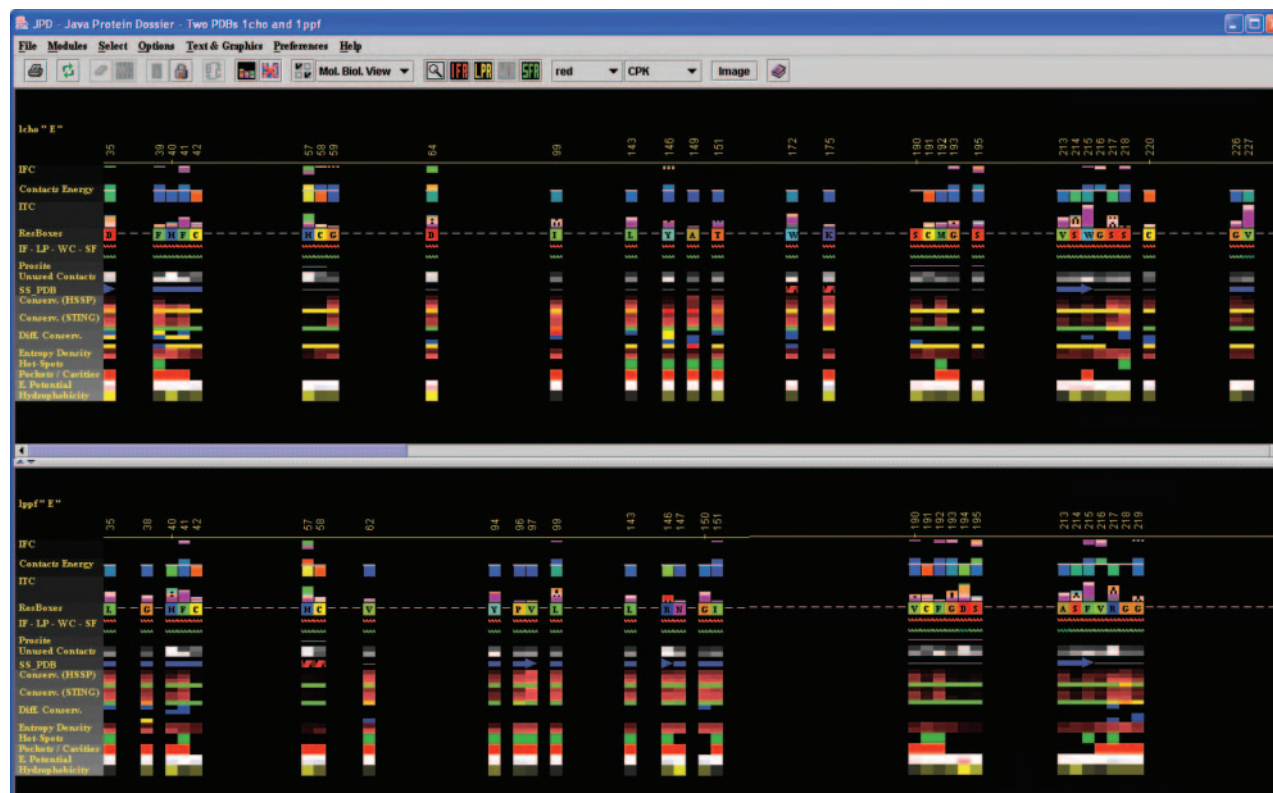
JPD - Java Protein Dossier - Two PDBs 1cho and 1ppf

File Modules Select Options Text & Graphics Preferences Help

Mol. Biol. View red CPK Image

1cho " E "

35 39 40 41 42 57 58 59 64 99 143 146 149 151 172 175 190 191 192 193 195 213 214 215 216 217 218 220 226 227

IFC
Contacts Energy
ITC
ResBoxes
IF - LP - WC - SF
Prosite
Unused Contacts
SS_PDB
Conserv. (HSSP)
Conserv. (STING)
Diff. Conserv.
Entropy Density
Hot-Spots
Pockets / Cavities
E. Potential
Hydrophobicity

D F H F C H C G D I L Y A T W X S C M G S V S W G S S C G V

1ppf " E "

35 38 40 41 42 57 58 62 94 96 97 99 143 146 147 150 151 190 191 192 193 194 195 213 214 215 216 217 218 219

IFC
Contacts Energy
ITC
ResBoxes
IF - LP - WC - SF
Prosite
Unused Contacts
SS_PDB
Conserv. (HSSP)
Conserv. (STING)
Diff. Conserv.
Entropy Density
Hot-Spots
Pockets / Cavities
E. Potential
Hydrophobicity

L G H F C H C V Y F V L L R N G I V C F G D S A S F V R G G